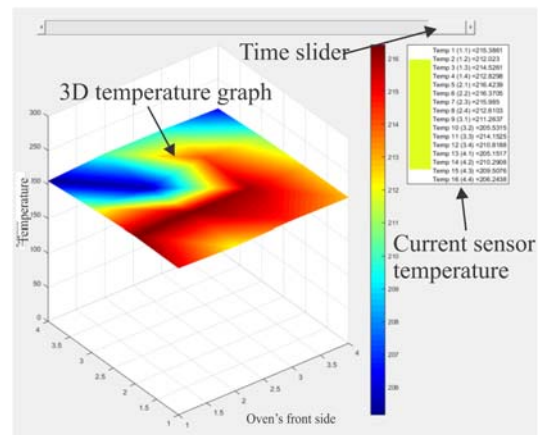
Time slider

3D temperature graph

Temperature

300
250
200
150
100
50
0

4
3.5
3
2.5
2
1.5
1

1
1.5
2
2.5
3
3.5
4

Oven's front side

216
215
214
213
212
211
210
209
208
207
206

Temp 1 (1,1) =215.3861
Temp 2 (1,2) =212.023
Temp 3 (1,3) =214.5281
Temp 4 (1,4) =212.8298
Temp 5 (2,1) =216.4239
Temp 6 (2,2) =216.3706
Temp 7 (2,3) =215.985
Temp 8 (2,4) =212.6103
Temp 9 (3,1) =211.2637
Temp 10 (3,2) =205.5315
Temp 11 (3,3) =214.1525
Temp 12 (3,4) =210.8169
Temp 13 (4,1) =205.1517
Temp 14 (4,2) =210.2909
Temp 15 (4,3) =209.5076
Temp 16 (4,4) =206.2438

Current sensor temperature